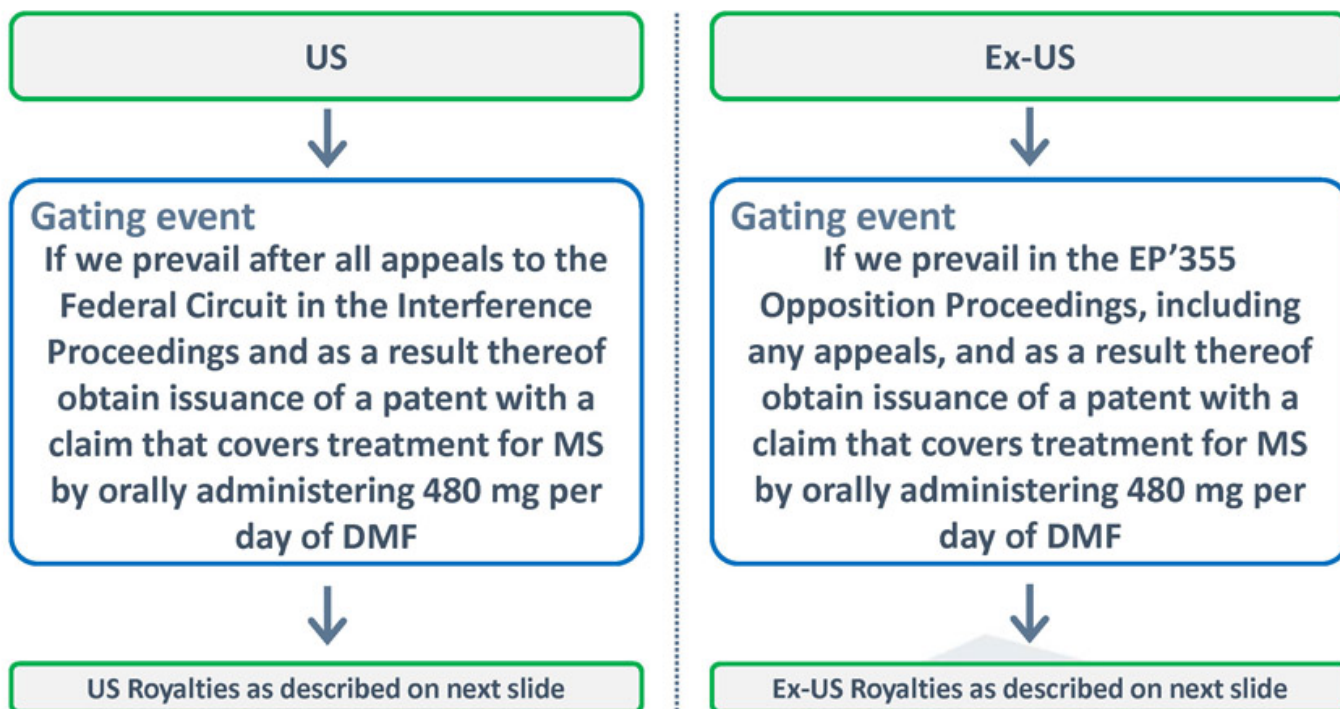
US

Gating event
If we prevail after all appeals to the Federal Circuit in the Interference Proceedings and as a result thereof obtain issuance of a patent with a claim that covers treatment for MS by orally administering 480 mg per day of DMF

US Royalties as described on next slide

Ex-US

Gating event
If we prevail in the EP'355 Opposition Proceedings, including any appeals, and as a result thereof obtain issuance of a patent with a claim that covers treatment for MS by orally administering 480 mg per day of DMF

Ex-US Royalties as described on next slide